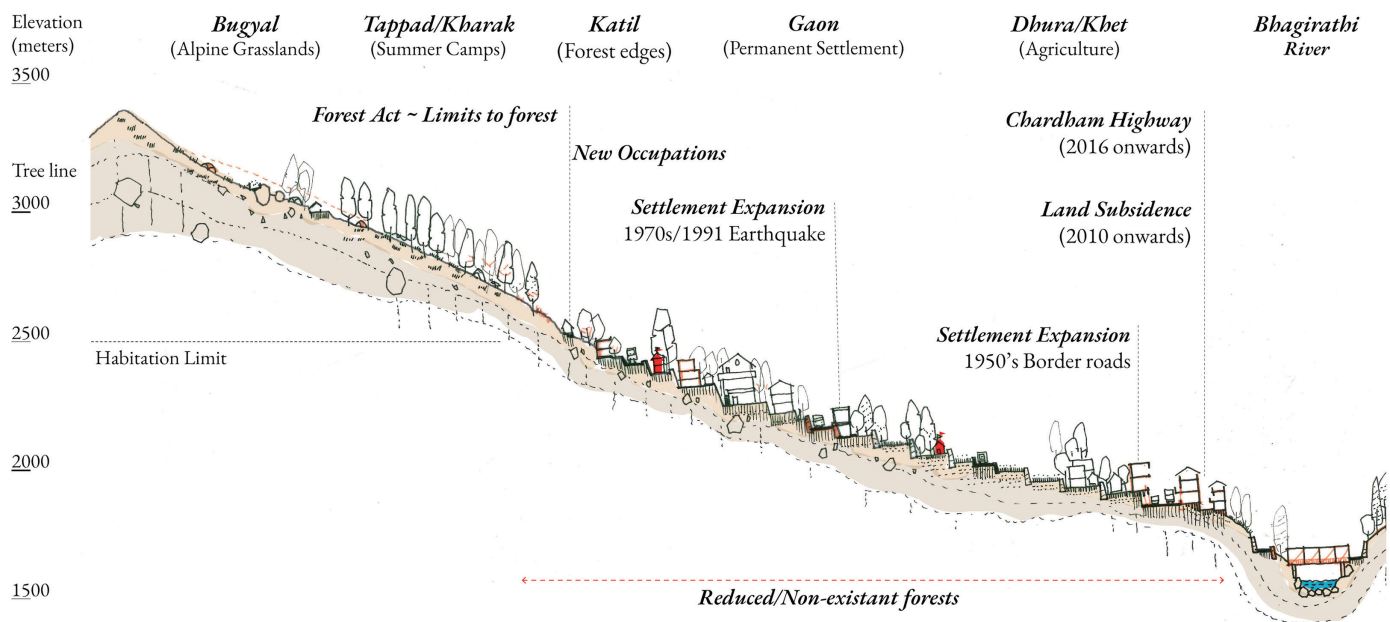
Elevation (meters)

3500

Bugyal (Alpine Grasslands)

Tappad/Kharak (Summer Camps)

Katil (Forest edges)

Gaon (Permanent Settlement)

Dhura/Khet (Agriculture)

Bhagirathi River

Forest Act ~ Limits to forest

New Occupations

Chardham Highway (2016 onwards)

Tree line

3000

Settlement Expansion 1970s/1991 Earthquake

Land Subsidence (2010 onwards)

2500

Habitation Limit

Settlement Expansion 1950's Border roads

2000

1500

Reduced/Non-existant forests